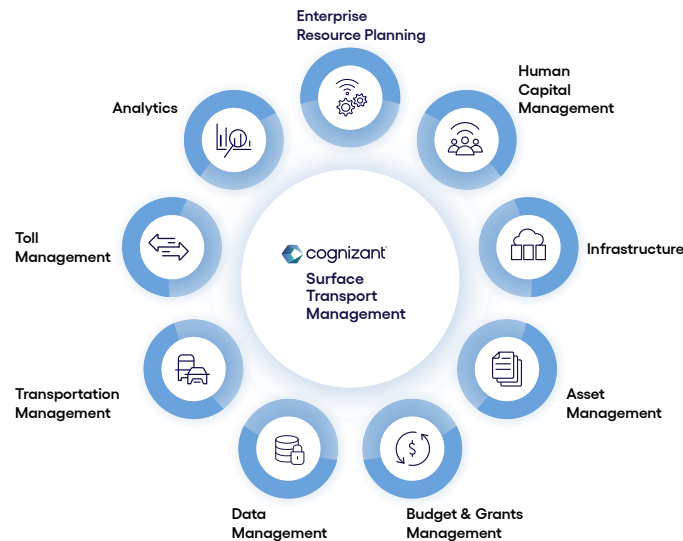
Enterprise Resource Planning

Human Capital Management

Infrastructure

Asset Management

Budget & Grants Management

Data Management

Transportation Management

Toll Management

Analytics

cognizant

Surface Transport Management